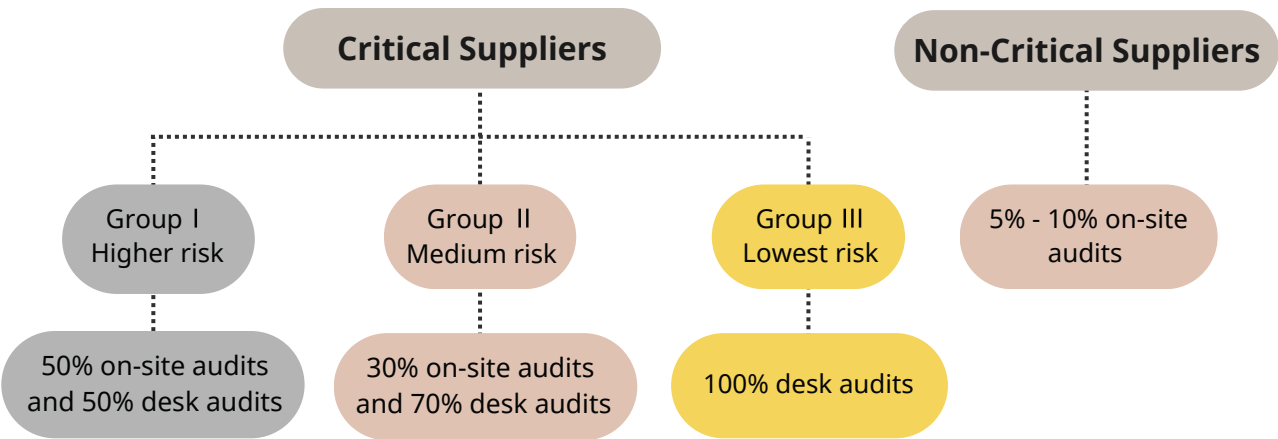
Critical Suppliers

Non-Critical Suppliers

Group I
Higher risk

Group II
Medium risk

Group III
Lowest risk

5% - 10% on-site audits

50% on-site audits and 50% desk audits

30% on-site audits and 70% desk audits

100% desk audits